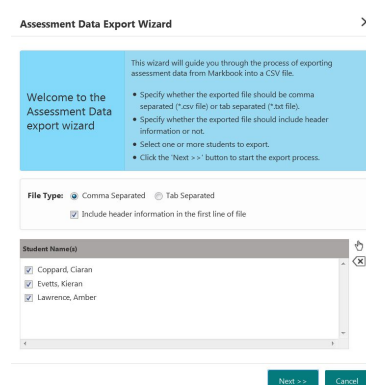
Assessment Data Export Wizard

Welcome to the Assessment Data export wizard

This wizard will guide you through the process of exporting assessment data from Markbook into a CSV file.

- Specify whether the exported file should be comma separated (*.csv file) or tab separated (*.txt file).
- Specify whether the exported file should include header information or not.
- Select one or more students to export.
- Click the 'Next > >' button to start the export process.

File Type: Comma Separated Tab Separated

Include header information in the first line of file

Student Name(s)

Coppard, Ciaran
Evetts, Kieran
Lawrence, Amber

Next > >
Cancel